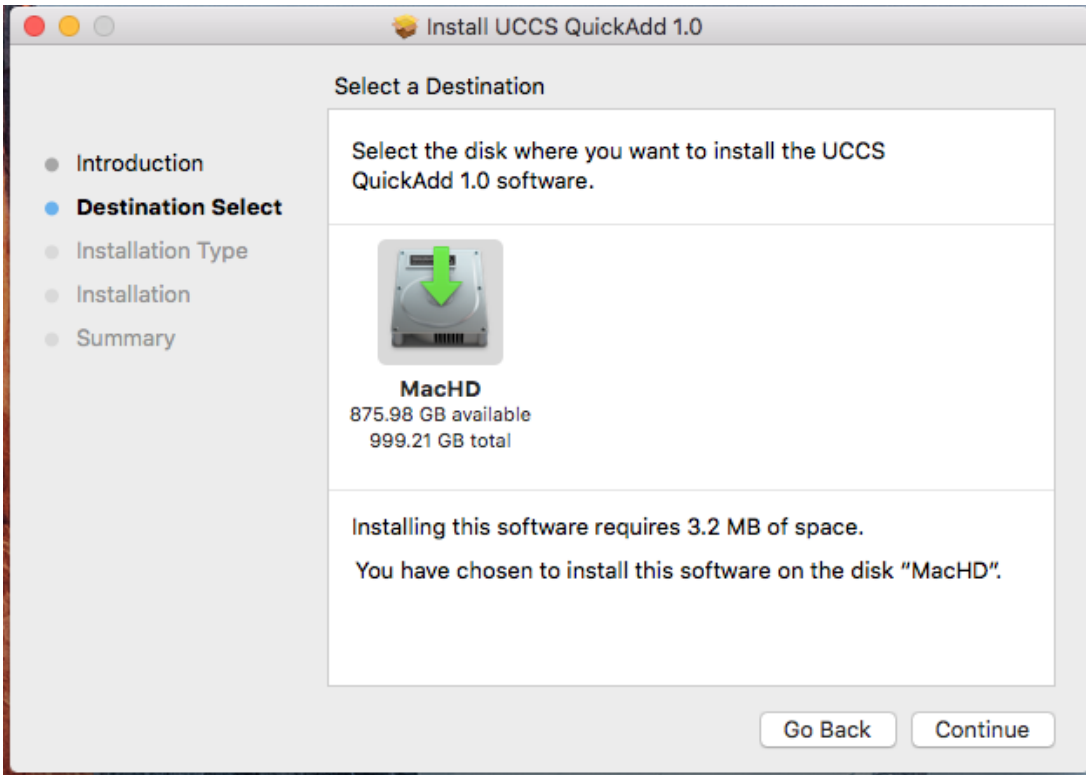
Install UCCS QuickAdd 1.0

Select a Destination

Introduction
Destination Select
Installation Type
Installation
Summary

Select the disk where you want to install the UCCS QuickAdd 1.0 software.

MacHD
875.98 GB available
999.21 GB total

Installing this software requires 3.2 MB of space.

You have chosen to install this software on the disk "MacHD".

Go Back
Continue